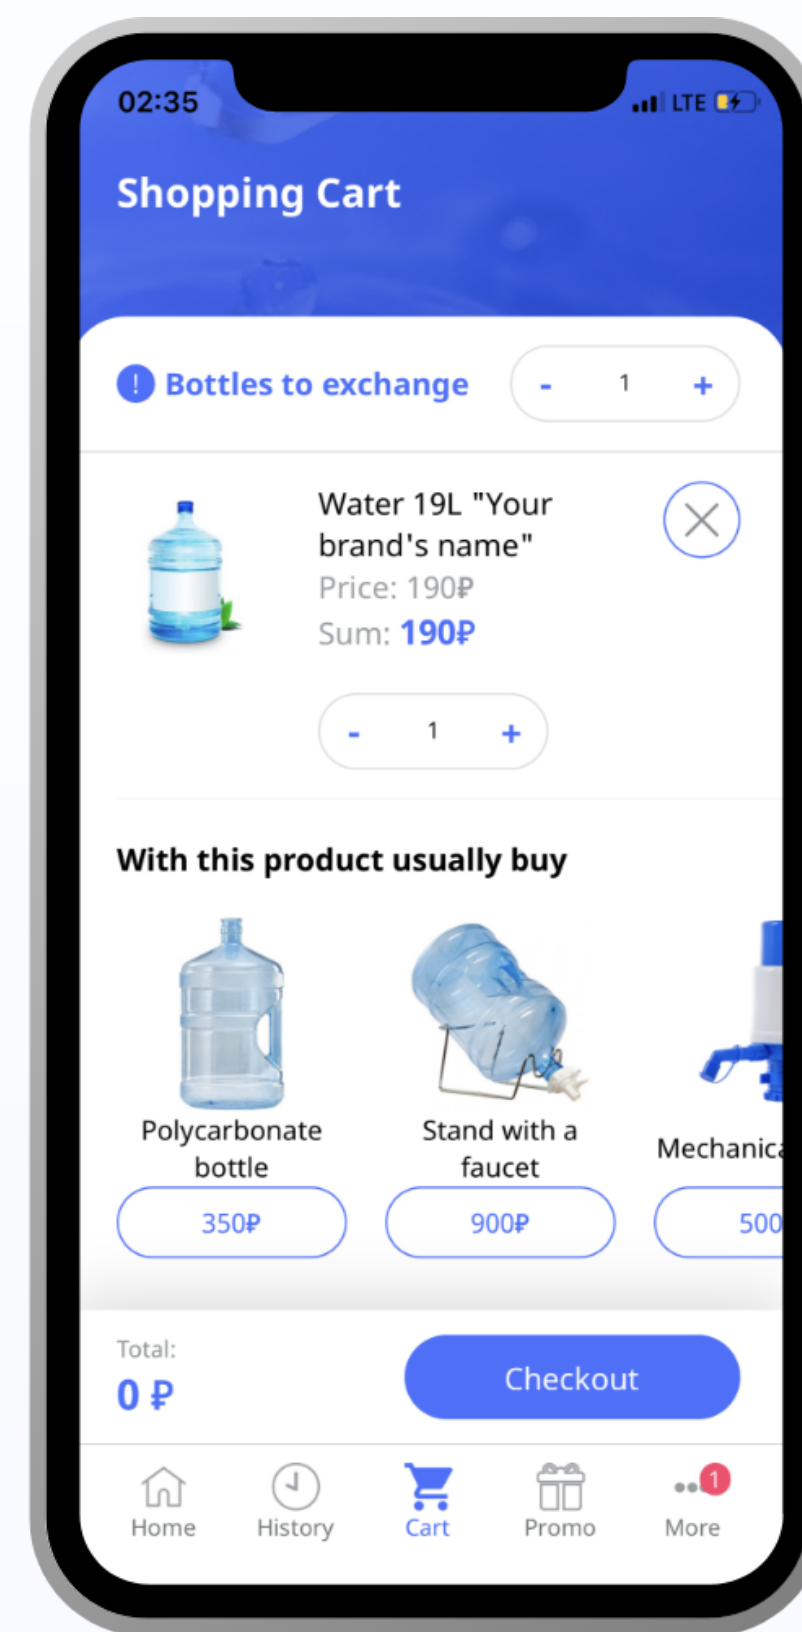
02:35
LTE

Shopping Cart

! Bottles to exchange
- 1 +

Water 19L "Your brand's name"
Price: 190₽
Sum: 190₽

- 1 +

With this product usually buy

Polycarbonate bottle
350₽

Stand with a faucet
900₽

Mechanica
500

Total:
0 ₽

Checkout

Home
History
Cart
Promo
1
More